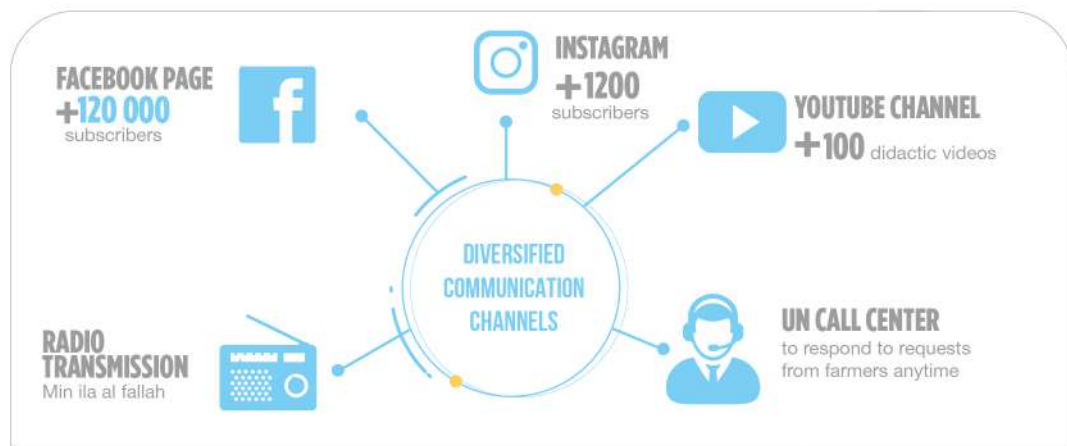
FACEBOOK PAGE
+120 000
subscribers

INSTAGRAM
+1200
subscribers

YOUTUBE CHANNEL
+100 didactic videos

DIVERSIFIED COMMUNICATION CHANNELS

RADIO TRANSMISSION
Min ila al fallah

UN CALL CENTER
to respond to requests from farmers anytime